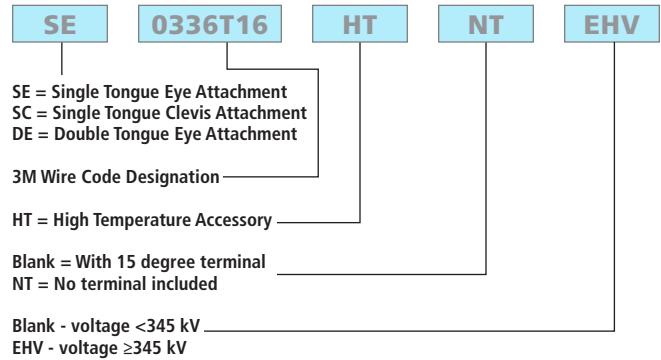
SE 0336T16 HT NT EHV

SE = Single Tongue Eye Attachment
SC = Single Tongue Clevis Attachment
DE = Double Tongue Eye Attachment

3M Wire Code Designation

HT = High Temperature Accessory

Blank = With 15 degree terminal
NT = No terminal included

Blank - voltage <345 kV
EHV - voltage ≥345 kV